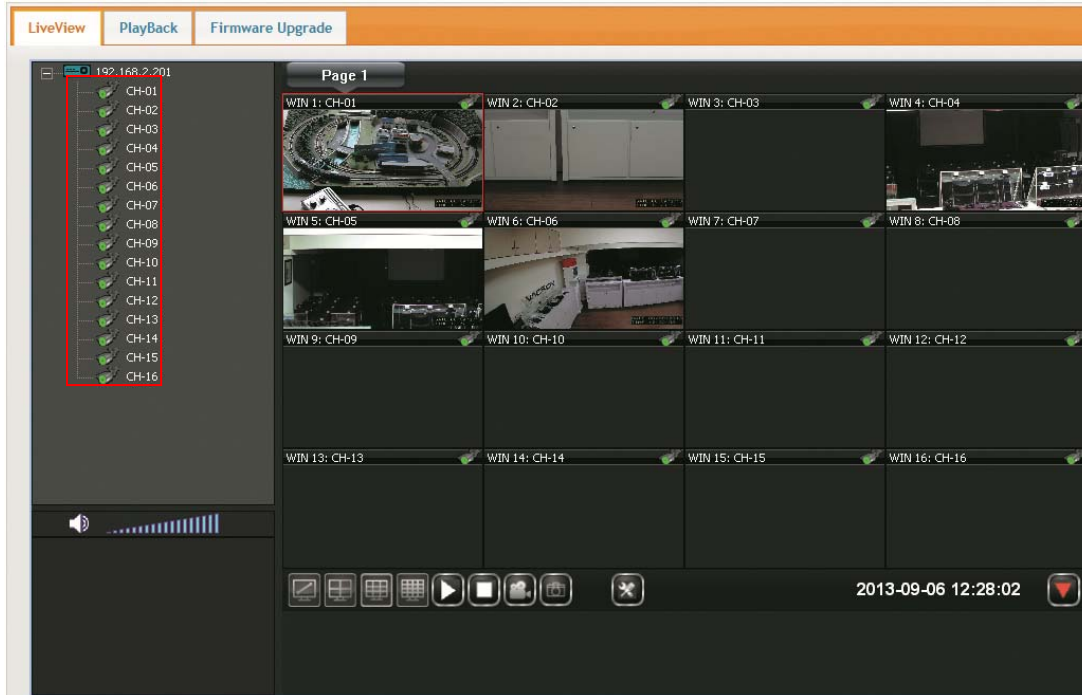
LiveView PlayBack Firmware Upgrade

192.168.2.201
CH-01
CH-02
CH-03
CH-04
CH-05
CH-06
CH-07
CH-08
CH-09
CH-10
CH-11
CH-12
CH-13
CH-14
CH-15
CH-16

Page 1

WIN 1: CH-01
WIN 2: CH-02
WIN 3: CH-03
WIN 4: CH-04
WIN 5: CH-05
WIN 6: CH-06
WIN 7: CH-07
WIN 8: CH-08
WIN 9: CH-09
WIN 10: CH-10
WIN 11: CH-11
WIN 12: CH-12
WIN 13: CH-13
WIN 14: CH-14
WIN 15: CH-15
WIN 16: CH-16

2013-09-06 12:28:02